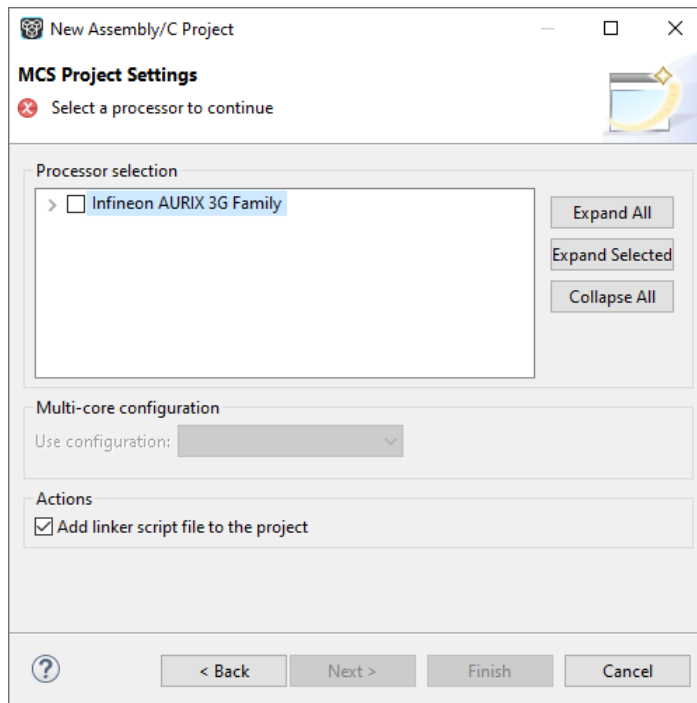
New Assembly/C Project

MCS Project Settings

Select a processor to continue

Processor selection

Infineon AURIX 3G Family

Expand All

Expand Selected

Collapse All

Multi-core configuration

Use configuration:

Actions

Add linker script file to the project

?

< Back

Next >

Finish

Cancel